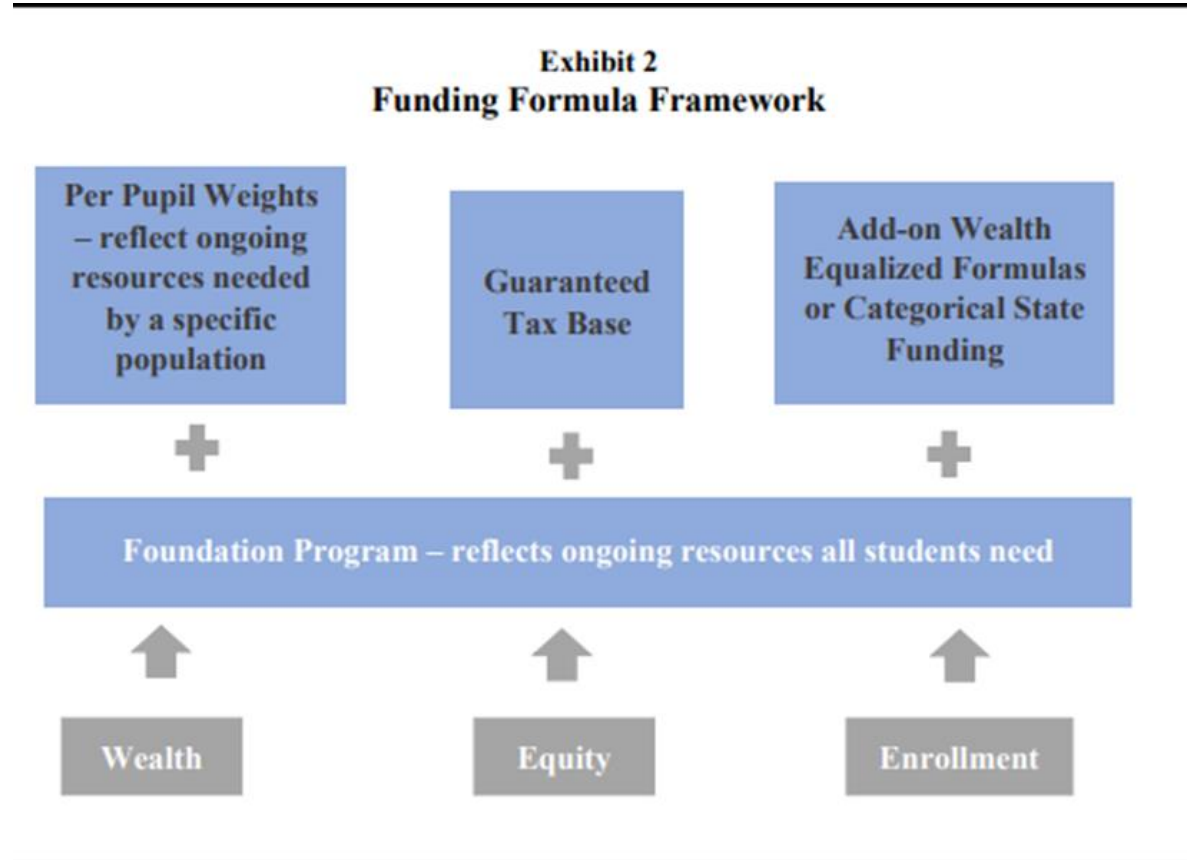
Exhibit 2
Funding Formula Framework

Per Pupil Weights – reflect ongoing resources needed by a specific population

Guaranteed Tax Base

Add-on Wealth Equalized Formulas or Categorical State Funding

Foundation Program – reflects ongoing resources all students need

Wealth

Equity

Enrollment